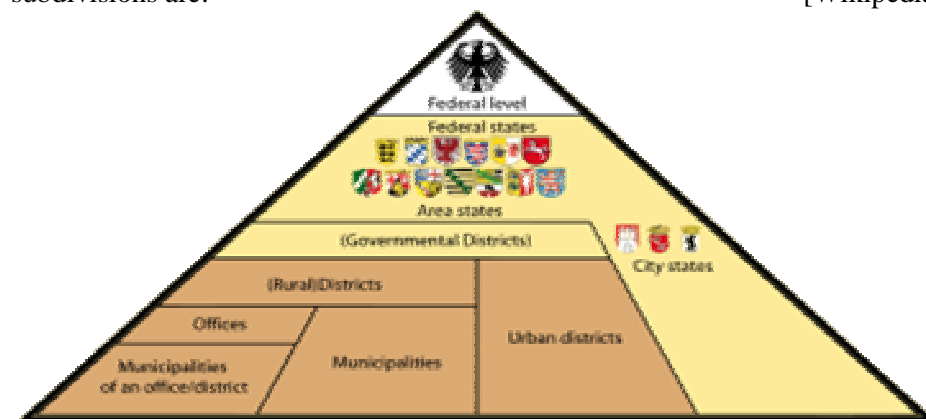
subdivisions are: [Wikipedi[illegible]

Federal level

Federal states

Area states

(Governmental Districts)

City states

(Rural)Districts

Offices

Municipalities of an office/district

Municipalities

Urban districts